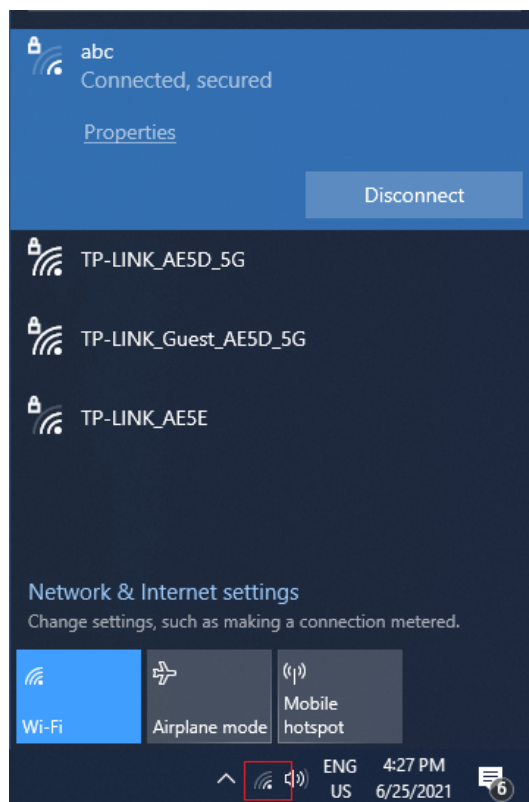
abc
Connected, secured

Properties

Disconnect

TP-LINK_AE5D_5G

TP-LINK_Guest_AE5D_5G

TP-LINK_AE5E

Network & Internet settings
Change settings, such as making a connection metered.

Wi-Fi

Airplane mode

Mobile hotspot

ENG
US

4:27 PM
6/25/2021

6